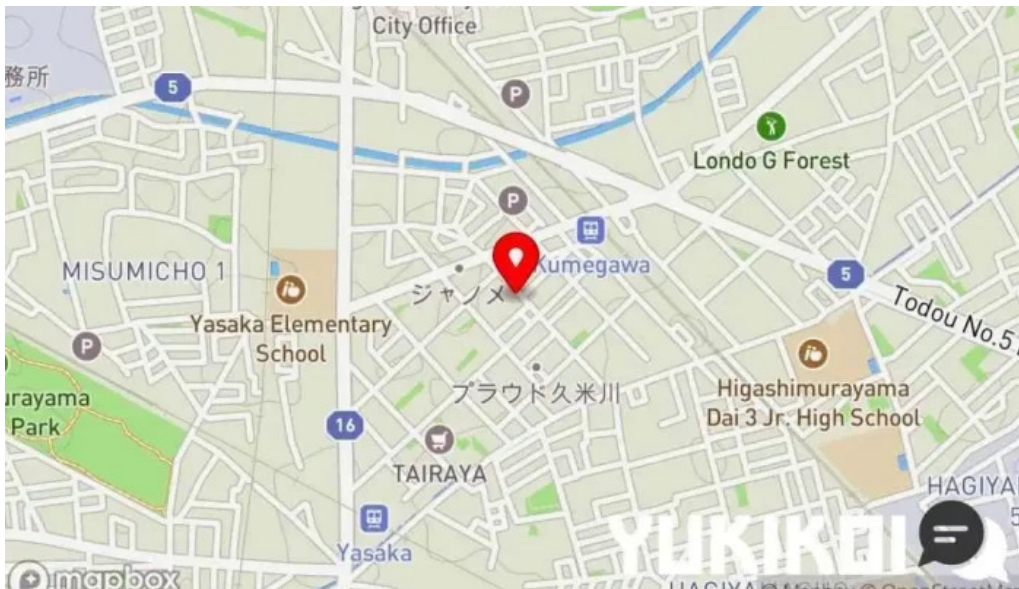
City Office

務所

5

Londo G Forest

Kumegawa

MISUMICHO 1

ジャノメ

5

Todou No.5

Yasaka Elementary School

プラウド久米川

Higashimurayama Dai 3 Jr. High School

urayama Park

16

TAIRAYA

HAGIYA

Yasaka

YUKIKO

mapbox

HAGIYA © Mapbox © OpenStreetMap